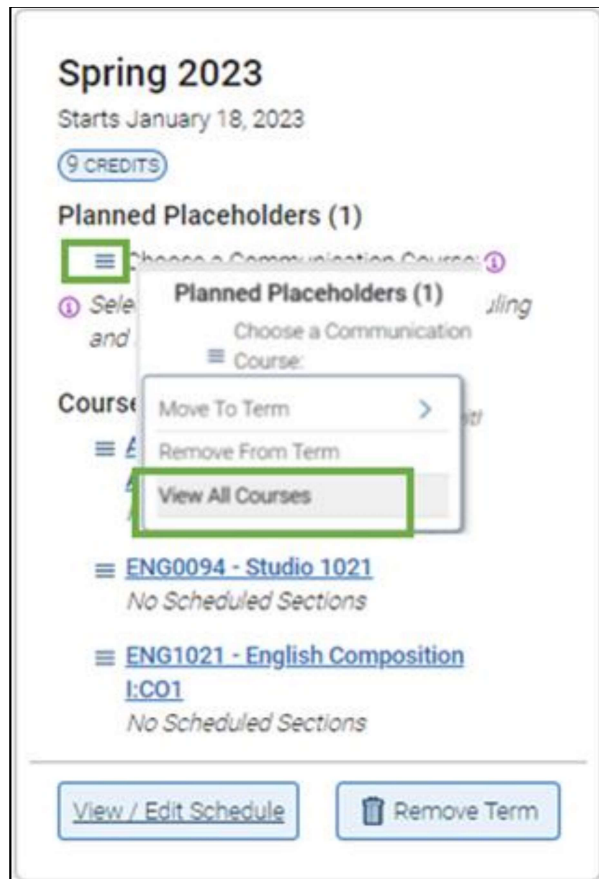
Spring 2023

Starts January 18, 2023

9 CREDITS

Planned Placeholders (1)

Choose a Communication Course: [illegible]

Sele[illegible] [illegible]uling and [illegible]

Course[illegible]

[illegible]

ENG0094 - Studio 1021
No Scheduled Sections

ENG1021 - English Composition I:CO1
No Scheduled Sections

Planned Placeholders (1)

Choose a Communication Course:

Move To Term >

Remove From Term

View All Courses

View / Edit Schedule

Remove Term